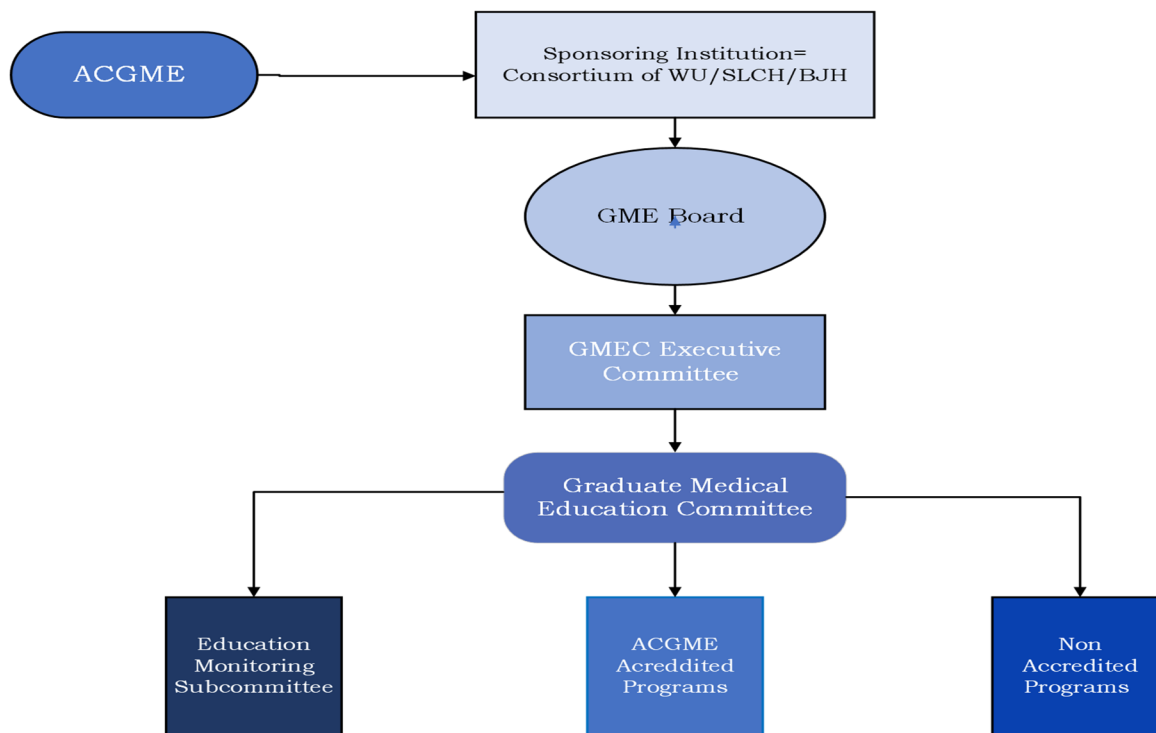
ACGME

Sponsoring Institution= Consortium of WU/SLCH/BJH

GME Board

GMEC Executive Committee

Graduate Medical Education Committee

Education Monitoring Subcommittee

ACGME Acreddited Programs

Non Accredited Programs